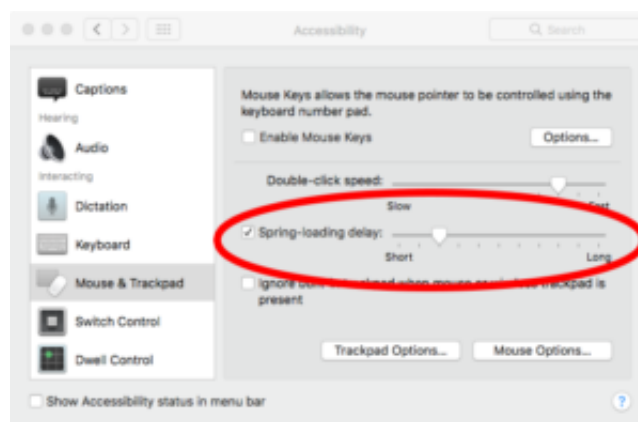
Accessibility

Search

Captions

Hearing

Audio

Interacting

Dictation

Keyboard

Mouse & Trackpad

Switch Control

Dwell Control

Mouse Keys allows the mouse pointer to be controlled using the keyboard number pad.

Enable Mouse Keys

Options...

Double-click speed:

Slow

Fast

Spring-loading delay:

Short

Long

Ignore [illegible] when mouse or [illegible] trackpad is present

Trackpad Options...

Mouse Options...

Show Accessibility status in menu bar

?